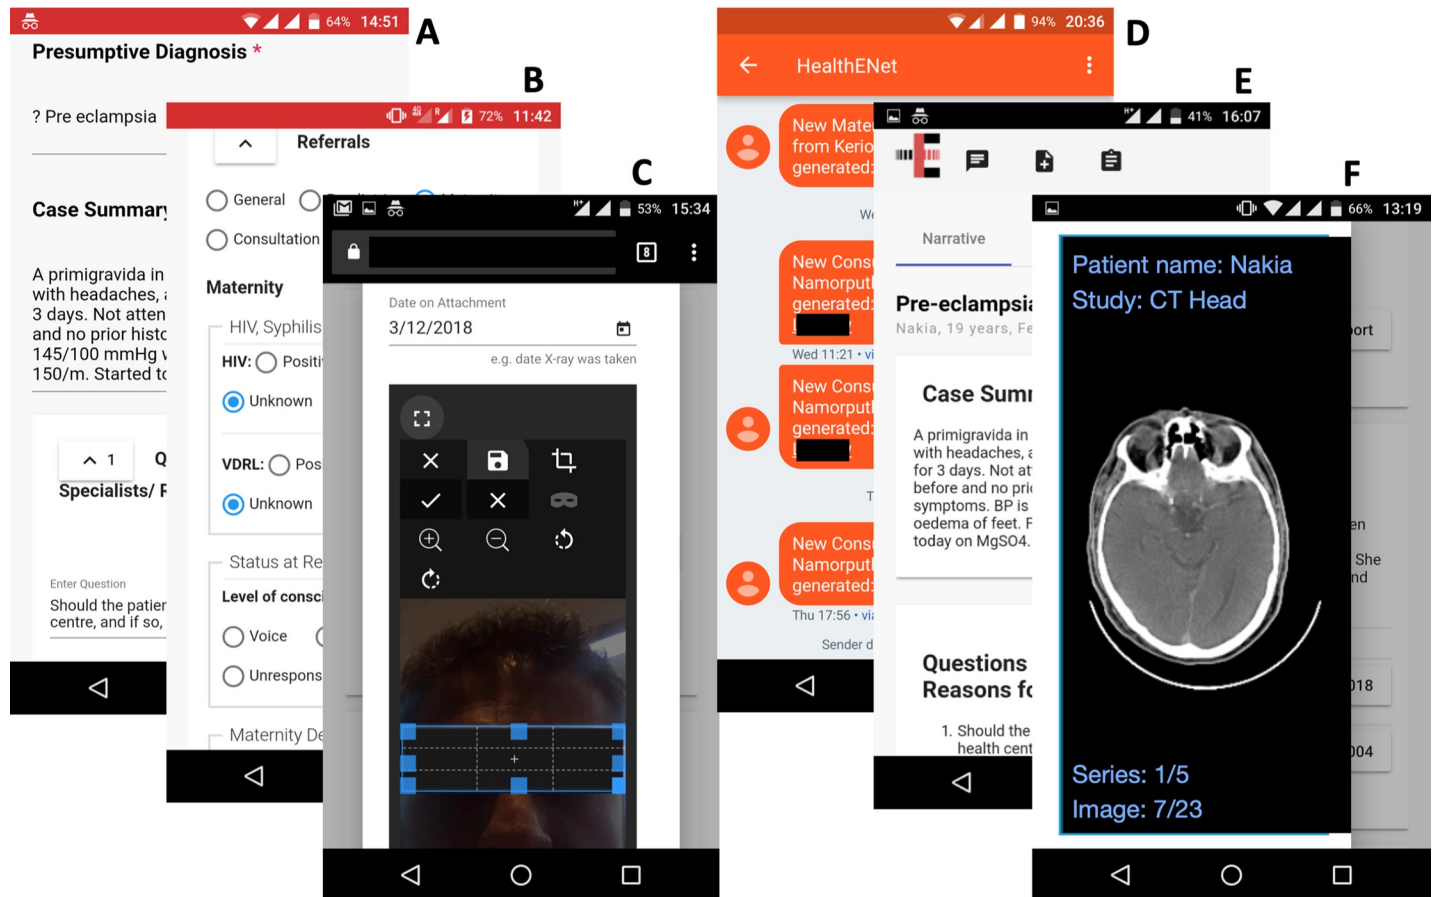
A

64% 14:51

Presumptive Diagnosis *

? Pre eclampsia

Case Summary

A primigravida in with headaches, 3 days. Not atten and no prior histo 145/100 mmHg 150/m. Started to

1 Q

Specialists/ F

Enter Question

Should the patier centre, and if so,

B

72% 11:42

Referrals

General

Consultation

Maternity

HIV, Syphilis

HIV: Positi

Unknown

VDRL: Pos

Unknown

Status at Re

Level of consci

Voice

Unrespons

Maternity De

C

53% 15:34

8

Date on Attachment

3/12/2018

e.g. date X-ray was taken

D

94% 20:36

HealthENet

New Mate from Kerio generated:

We

New Cons Namorput generated:

Wed 11:21 • vi

New Cons Namorput generated:

T

New Cons Namorput generated:

Thu 17:56 • via

Sender d

E

41% 16:07

Narrative

Pre-eclampsia

Nakia, 19 years, Fe

Case Sum

A primigravida in with headaches, a for 3 days. Not at before and no pri symptoms. BP is oedema of feet. F today on MgSO4.

Questions Reasons fo

1. Should the health cent

F

66% 13:19

Patient name: Nakia
Study: CT Head

Series: 1/5
Image: 7/23

ort

en

She nd

018

004